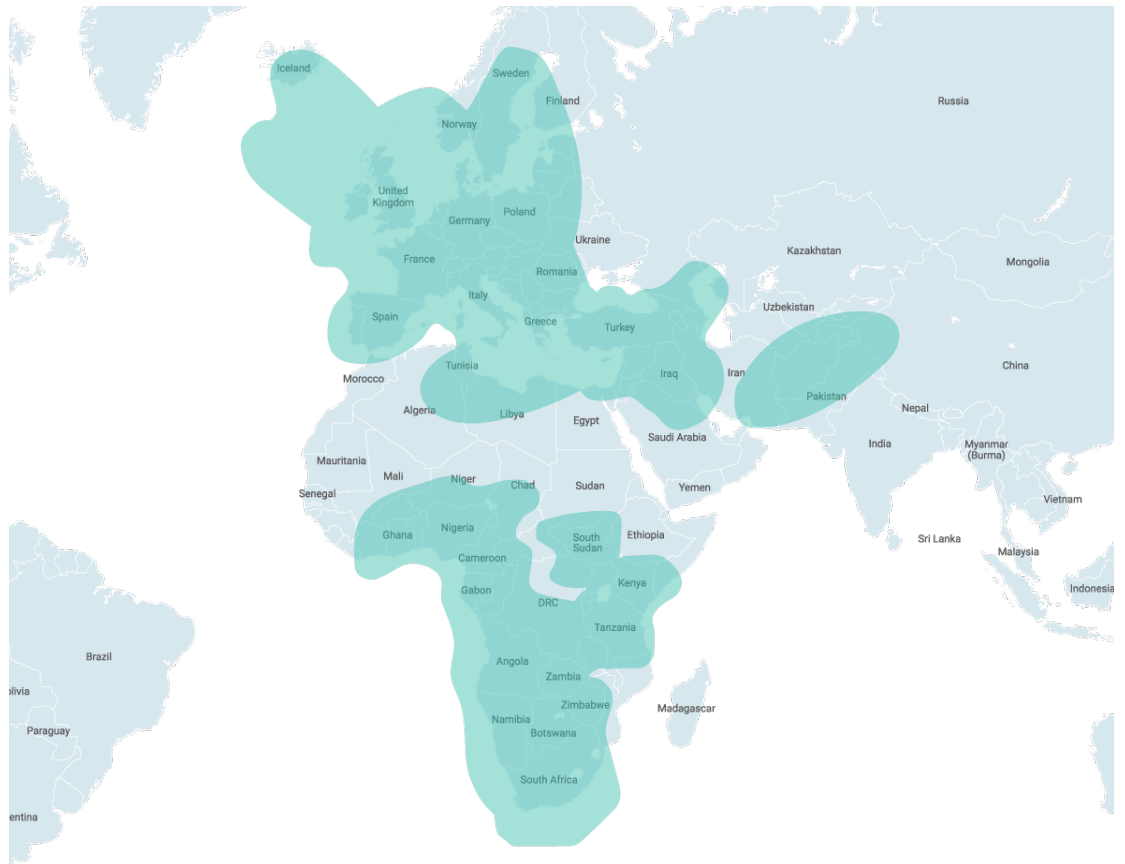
Iceland
Sweden
Finland
Russia
Norway
United Kingdom
Poland
Germany
Ukraine
Kazakhstan
Mongolia
France
Romania
Uzbekistan
Italy
Spain
Greece
Turkey
Tunisia
China
Morocco
Iraq
Iran
Pakistan
Algeria
Libya
Egypt
Nepal
Saudi Arabia
India
Myanmar (Burma)
Mauritania
Mali
Niger
Chad
Sudan
Yemen
Senegal
Vietnam
Ghana
Nigeria
South Sudan
Ethiopia
Sri Lanka
Malaysia
Cameroon
Kenya
Gabon
DRC
Indonesia
Tanzania
Brazil
Angola
Zambia
olivia
Zimbabwe
Madagascar
Namibia
Paraguay
Botswana
South Africa
entina